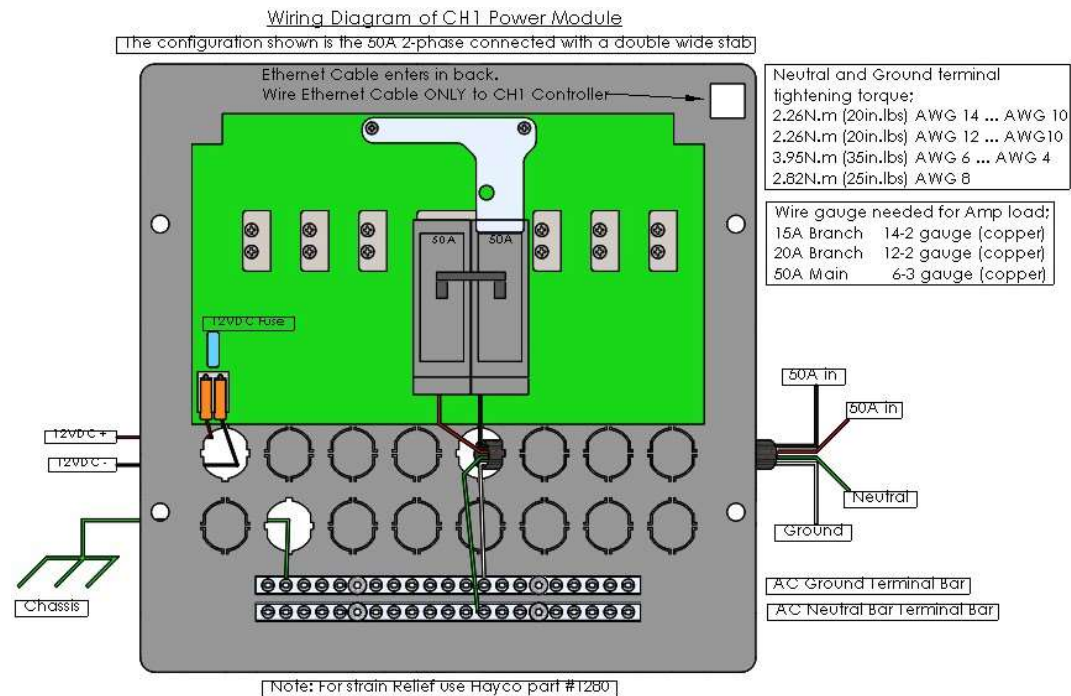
Wiring Diagram of CH1 Power Module

The configuration shown is the 50A 2-phase connected with a double wide stab

Ethernet Cable enters in back.
Wire Ethernet Cable ONLY to CH1 Controller

Neutral and Ground terminal tightening torque;
2.26N.m (20in.lbs) AWG 14 ... AWG 10
2.26N.m (20in.lbs) AWG 12 ... AWG10
3.95N.m (35in.lbs) AWG 6 ... AWG 4
2.82N.m (25in.lbs) AWG 8

Wire gauge needed for Amp load;
15A Branch 14-2 gauge (copper)
20A Branch 12-2 gauge (copper)
50A Main 6-3 gauge (copper)

50A

50A

12VDC Fuse

50A in

50A in

12VDC +

12VDC -

Neutral

Ground

Chassis

AC Ground Terminal Bar

AC Neutral Bar Terminal Bar

Note: For strain Relief use Hayco part #1280